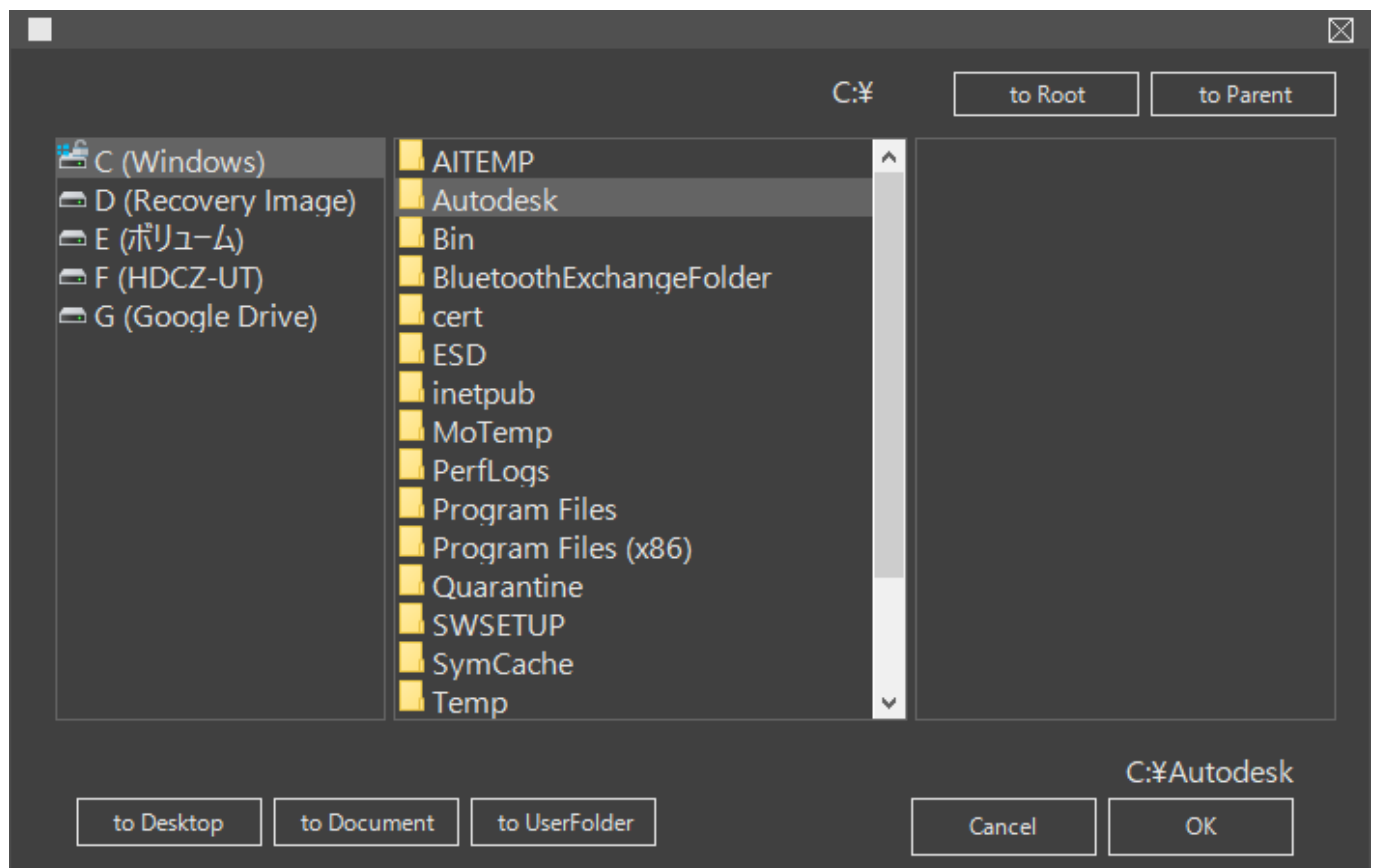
C:¥

to Root

to Parent

C (Windows)
D (Recovery Image)
E (ボリューム)
F (HDCZ-UT)
G (Google Drive)

AITEMP
Autodesk
Bin
BluetoothExchangeFolder
cert
ESD
inetpub
MoTemp
PerfLogs
Program Files
Program Files (x86)
Quarantine
SWSETUP
SymCache
Temp

C:¥Autodesk

to Desktop

to Document

to UserFolder

Cancel

OK